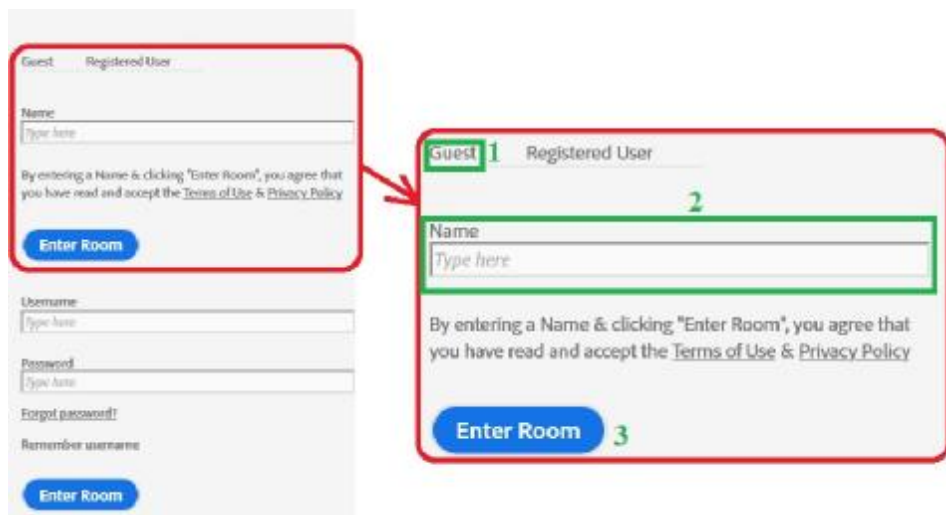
Guest Registered User

Name

Type here

By entering a Name & clicking "Enter Room", you agree that you have read and accept the Terms of Use & Privacy Policy

Enter Room

Username

Type here

Password

Type here

Forgot password?

Remember username

Enter Room

Guest 1 Registered User

2

Name

Type here

By entering a Name & clicking "Enter Room", you agree that you have read and accept the Terms of Use & Privacy Policy

Enter Room 3